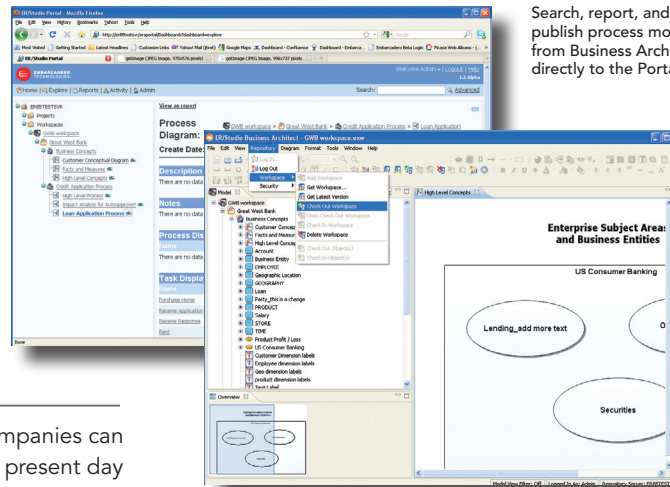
Search, report, and publish process mo from Business Arch directly to the Porta

ER/Studio Portal - Mozilla Firefox
File Edit View History Bookmarks Yahoo! Tools Help
http://erstestsvr/erportal/Dashboards/dashboardexplore
Most Visited Getting Started Latest Headlines Customize Links Yahoo! Mail (free!) Google Maps Dashboard - Confluence Dashboard - Embarca... Embarcadero Beta Login Picasa Web Albums
ER/Studio Portal getImage (JPEG Image, 975x576 pixels) getImage (JPEG Image, 996x737 pixels)
EMBARCADERO TECHNOLOGIES
Welcome Admin • | Logout | Help
1.5 Alpha
Home | Explore | Reports | Activity | Admin
Search: Advanced
ERBSTESTSVR
Projects
Workspaces
GWB workspace
Great West Bank
Business Concepts
Customer Conceptual Diagram
Facts and Measures
High Level Concepts
Credit Application Process
High Level Process
Impact Analysis for Autoapproval
Loan Application Process
View as report
GWB workspace > Great West Bank > Credit Application Process > Loan Application
Process Diagram:
Create Date:
Description
There are no data
Notes
There are no data
Process Dis
Name
There are no data
Task Display
Name
Purchase Home
Receive Application
Receive Response
Rent
Done

ER/Studio Business Architect - GWB workspace.arw
File Edit View Repository Diagram Format Tools Window Help
Log In...
Log Out
Workspace
Security
Add Workspace...
Get Workspace...
Get Latest Version
Check Out Workspace
Undo Check Out Workspace
Check In Workspace
Delete Workspace
Check Out Object(s)
Check In Object(s)
Model
GWB workspace
Great West Bank
Business Concepts
Customer Concepts
Facts and Measures
High Level Concepts
Account
Business Entity
EMPLOYEE
Geographic Location
GEOGRAPHY
Loan
Party_this is a change
PRODUCT
Salary
STORE
TIME
Product Profit / Loss
US Consumer Banking
Customer Dimension labels
Employee dimension labels
Geo dimension labels
product dimension labels
Text Label
Overview
High Level Concepts
Enterprise Subject Area and Business Entities
US Consumer Banking
Lending_add more text
Securities
Model View Filter: Off | Logged In As: Admin | Repository Server: ERBSTEST

mpanies can present day